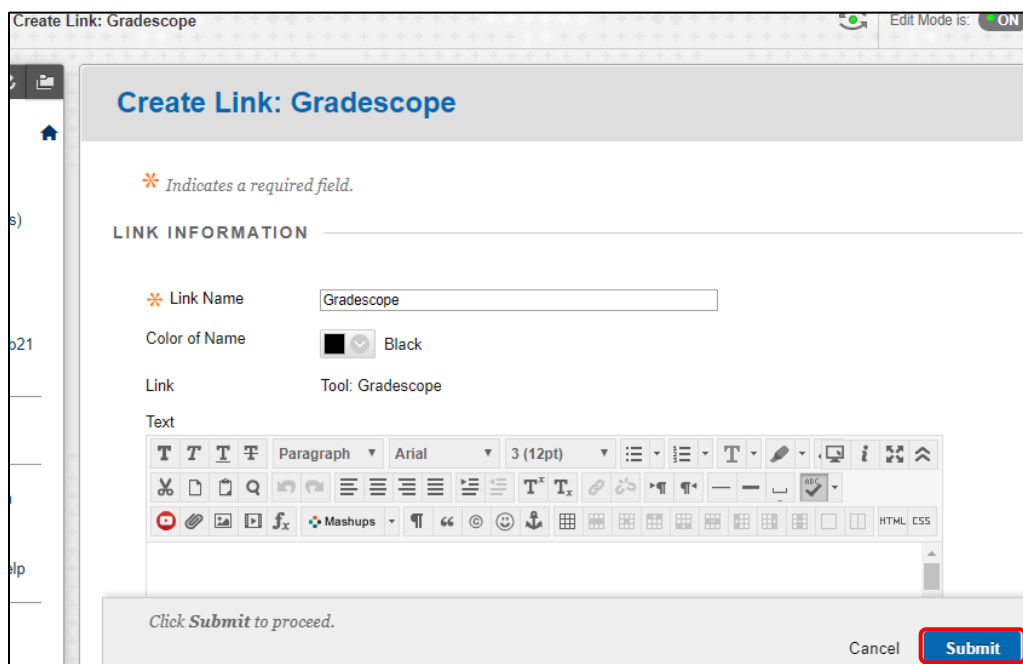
Create Link: Gradescope

Edit Mode is: ON

s)

b21

elp

Create Link: Gradescope

* Indicates a required field.

LINK INFORMATION

* Link Name Gradescope

Color of Name Black

Link Tool: Gradescope

Text

Paragraph Arial 3 (12pt)

Mashups

HTML CSS

Click Submit to proceed.

Cancel Submit